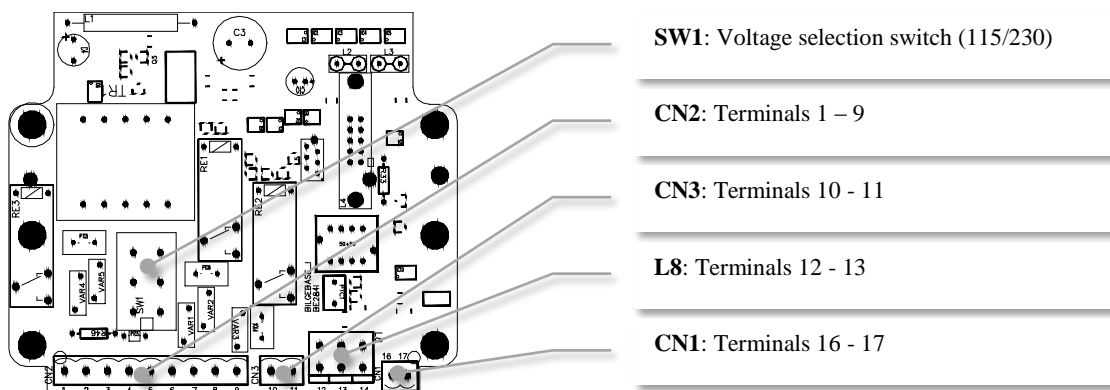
L1
C3
L2
L3
TR
RE1
RE2
RE3
SW1
VAR4
VAR5
VAR1
VAR2
VAR3
BILCERASI
BE2841
CN2
1 2 3 4 5 6 7 8 9
CN3
10 11
12 13 14
16 17

**SW1**: Voltage selection switch (115/230)

**CN2**: Terminals 1 – 9

**CN3**: Terminals 10 - 11

**L8**: Terminals 12 - 13

**CN1**: Terminals 16 - 17